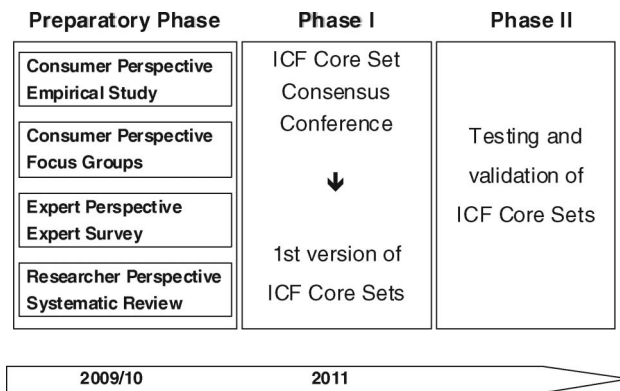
Preparatory Phase

Consumer Perspective Empirical Study

Consumer Perspective Focus Groups

Expert Perspective Expert Survey

Researcher Perspective Systematic Review

Phase I

ICF Core Set Consensus Conference

1st version of ICF Core Sets

Phase II

Testing and validation of ICF Core Sets

2009/10

2011